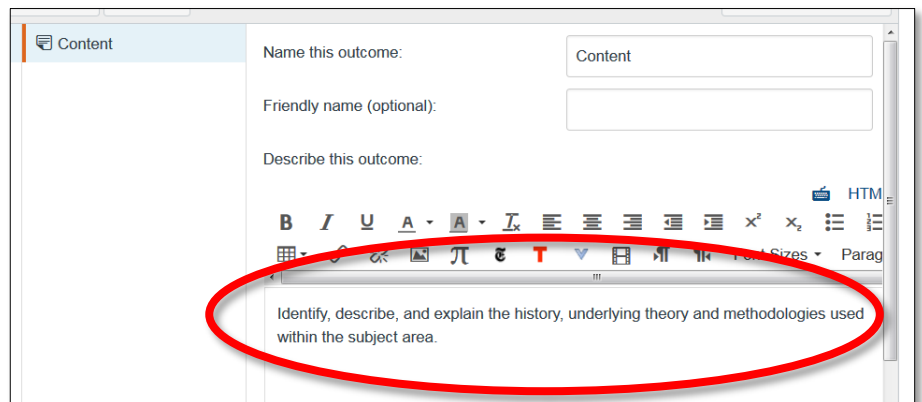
Content

Name this outcome:

Content

Friendly name (optional):

Describe this outcome:

HTM

B I U A A $T_x$ $x^2$ $x_2$

Font Sizes Parag

Identify, describe, and explain the history, underlying theory and methodologies used within the subject area.